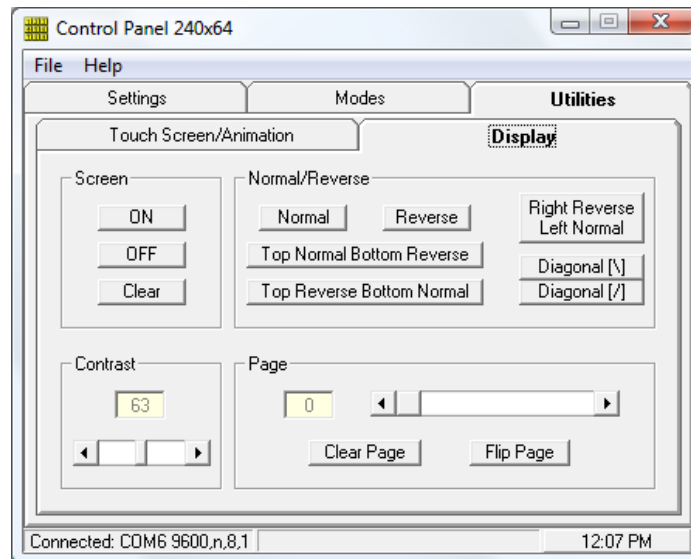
Control Panel 240x64

File Help

Settings
Modes
Utilities

Touch Screen/Animation
Display

Screen
ON
OFF
Clear

Normal/Reverse
Normal
Reverse
Right Reverse Left Normal
Top Normal Bottom Reverse
Diagonal [\]
Top Reverse Bottom Normal
Diagonal [/]

Contrast
63

Page
0
Clear Page
Flip Page

Connected: COM6 9600,n,8,1
12:07 PM